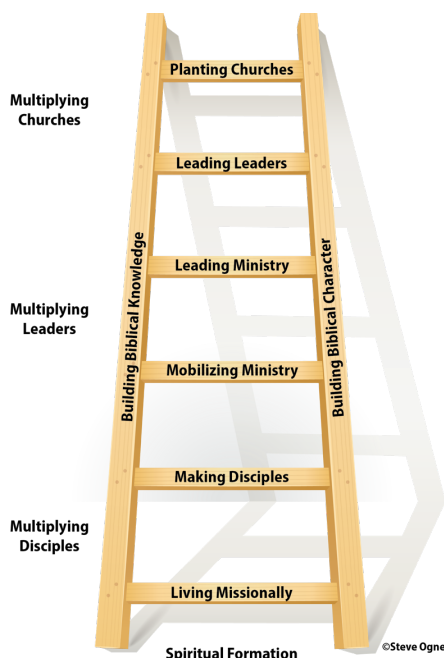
Multiplying Churches

Planting Churches

Leading Leaders

Building Biblical Knowledge

Building Biblical Character

Leading Ministry

Multiplying Leaders

Mobilizing Ministry

Making Disciples

Multiplying Disciples

Living Missionally

Spiritual Formation

©Steve Ogne